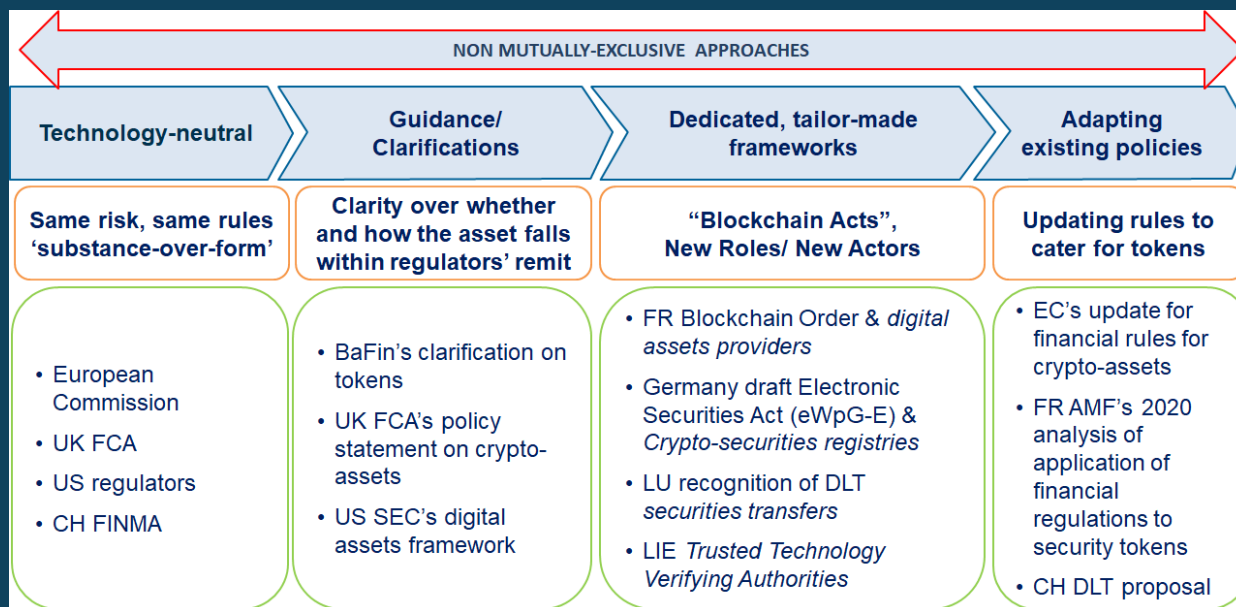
NON MUTUALLY-EXCLUSIVE APPROACHES

Technology-neutral

Guidance/ Clarifications

Dedicated, tailor-made frameworks

Adapting existing policies

Same risk, same rules 'substance-over-form'

Clarity over whether and how the asset falls within regulators' remit

"Blockchain Acts", New Roles/ New Actors

Updating rules to cater for tokens

- European Commission
- UK FCA
- US regulators
- CH FINMA

- BaFin's clarification on tokens
- UK FCA's policy statement on crypto-assets
- US SEC's digital assets framework

- FR Blockchain Order & digital assets providers
- Germany draft Electronic Securities Act (eWpG-E) & Crypto-securities registries
- LU recognition of DLT securities transfers
- LIE Trusted Technology Verifying Authorities

- EC's update for financial rules for crypto-assets
- FR AMF's 2020 analysis of application of financial regulations to security tokens
- CH DLT proposal